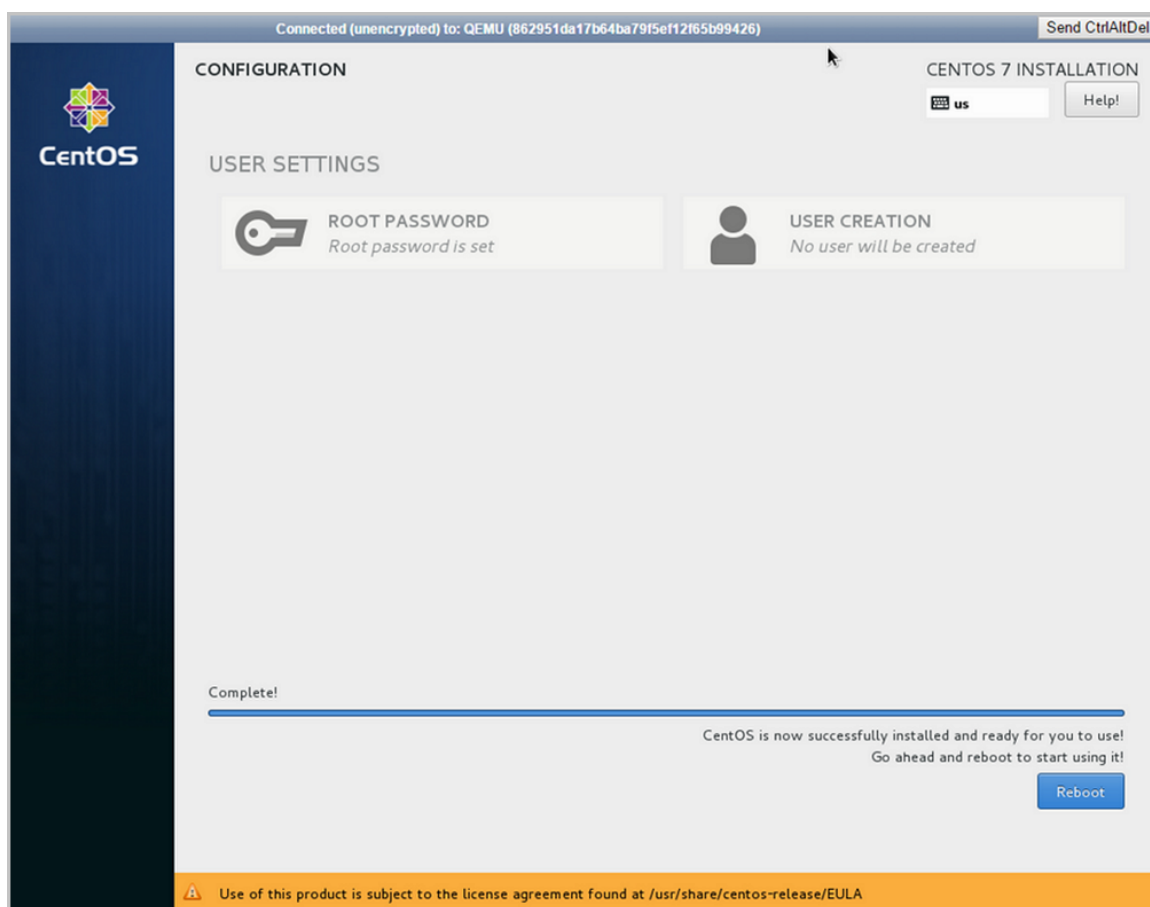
Connected (unencrypted) to: QEMU (862951da17b64ba79f5ef12f65b99426)

Send CtrlAltDel

CentOS

CONFIGURATION

CENTOS 7 INSTALLATION

us

Help!

USER SETTINGS

ROOT PASSWORD
Root password is set

USER CREATION
No user will be created

Complete!

CentOS is now successfully installed and ready for you to use!
Go ahead and reboot to start using it!

Reboot

Use of this product is subject to the license agreement found at /usr/share/centos-release/EULA